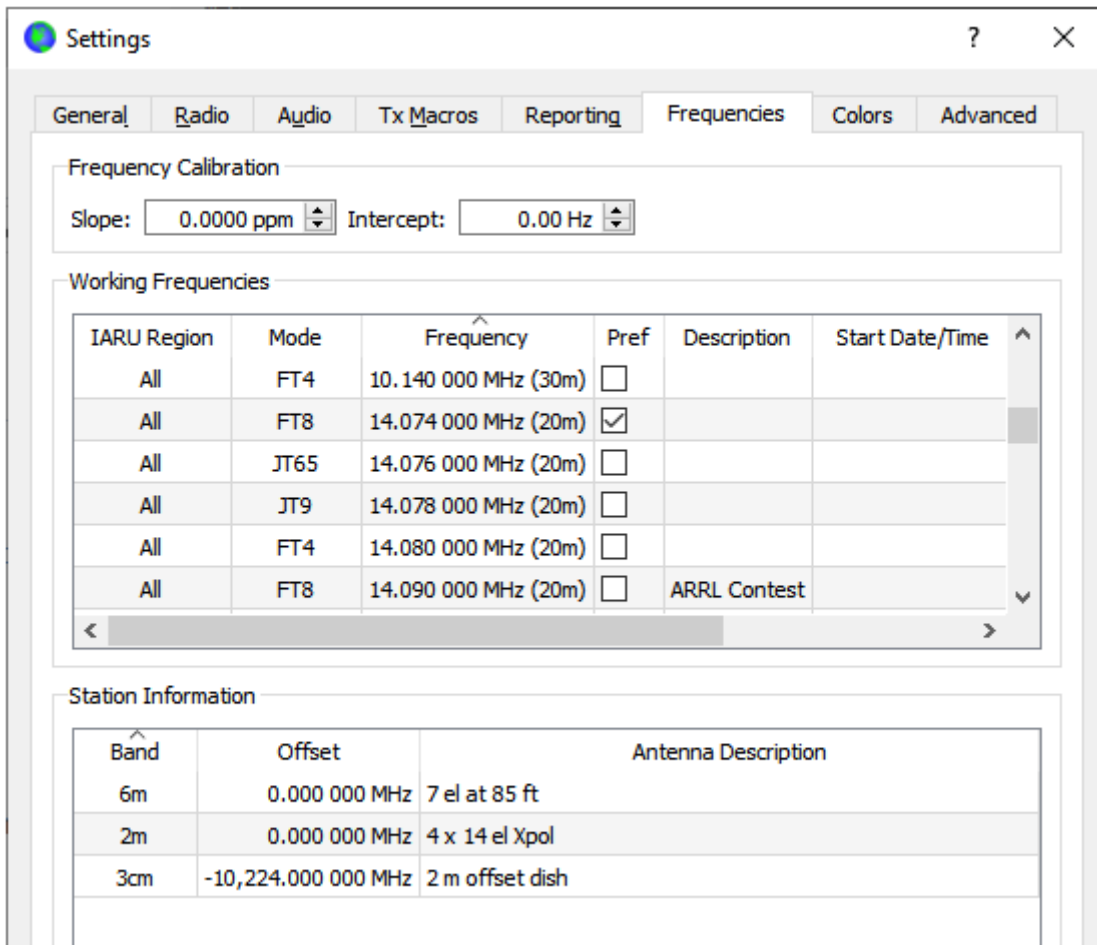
Settings ? ×

General Radio Audio Tx Macros Reporting Frequencies Colors Advanced

Frequency Calibration

Slope: 0.0000 ppm Intercept: 0.00 Hz

Working Frequencies

| IARU Region | Mode | Frequency | Pref | Description | Start Date/Time |
|---|---|---|---|---|---|
| All | FT4 | 10.140 000 MHz (30m) | ☐ | | |
| All | FT8 | 14.074 000 MHz (20m) | ☑ | | |
| All | JT65 | 14.076 000 MHz (20m) | ☐ | | |
| All | JT9 | 14.078 000 MHz (20m) | ☐ | | |
| All | FT4 | 14.080 000 MHz (20m) | ☐ | | |
| All | FT8 | 14.090 000 MHz (20m) | ☐ | ARRL Contest | |

Station Information

| Band | Offset | Antenna Description |
|---|---|---|
| 6m | 0.000 000 MHz | 7 el at 85 ft |
| 2m | 0.000 000 MHz | 4 x 14 el Xpol |
| 3cm | -10,224.000 000 MHz | 2 m offset dish |